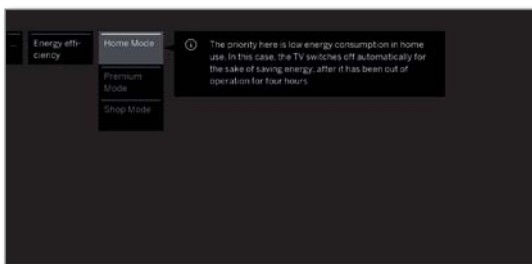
Energy efficiency

Home Mode

Premium Mode

Shop Mode

The priority here is low energy consumption in home use. In this case, the TV switches off automatically for the sake of saving energy, after it has been out of operation for four hours.